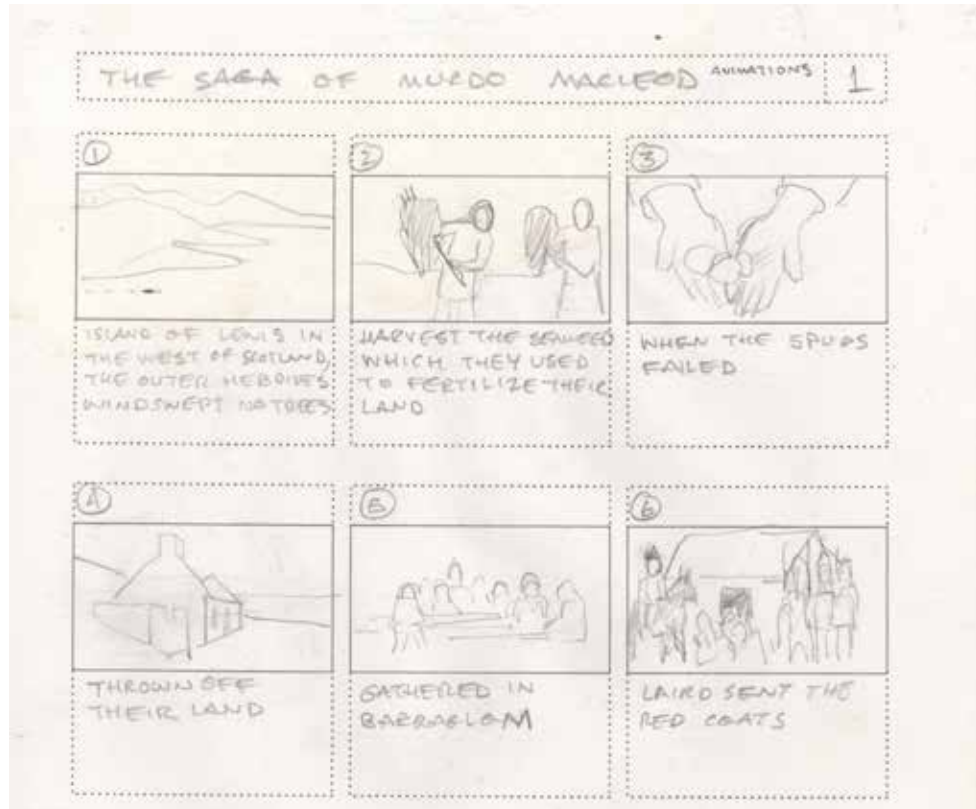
THE SAGA OF MURDO MACLEOD ANIMATIONS 1

①
ISLAND OF LEWIS IN THE WEST OF SCOTLAND, THE OUTER HEBRIDES WINDSWEPT NO TREES

②
HARVEST THE SEAWEED WHICH THEY USED TO FERTILIZE THEIR LAND

③
WHEN THE SPUDS FAILED

④
THROWN OFF THEIR LAND

⑤
GATHERED IN BARRAGLOM

⑥
LAIRD SENT THE RED COATS